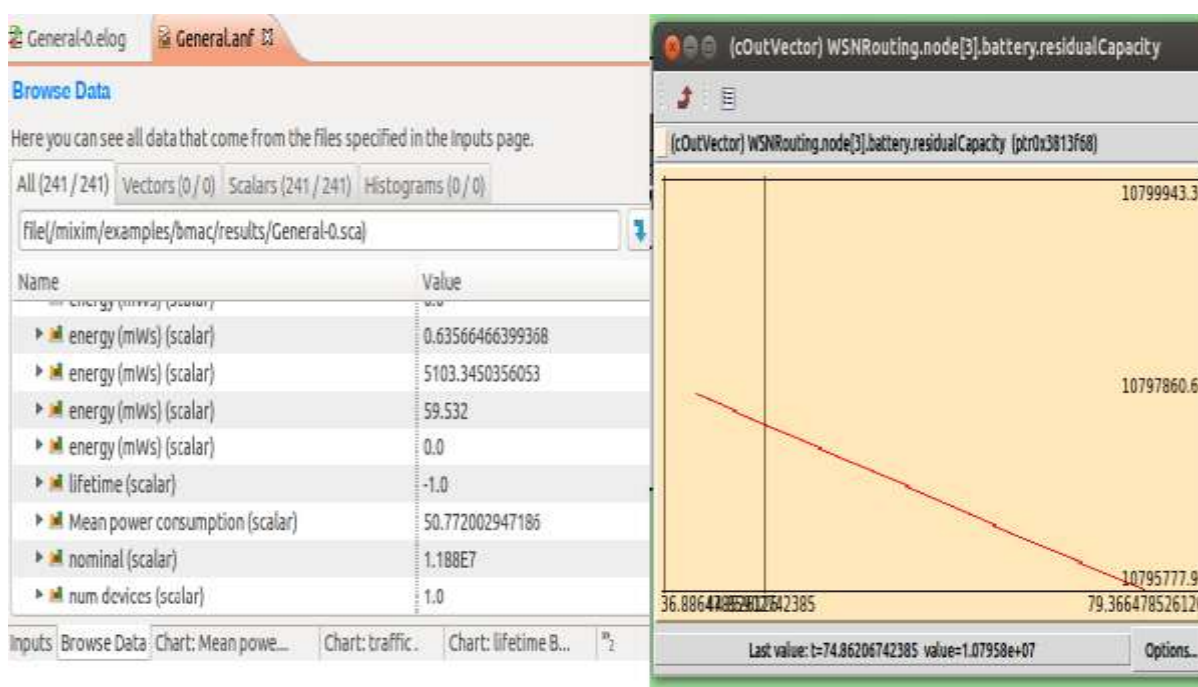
General-0.elog General.anf ☒

Browse Data

Here you can see all data that come from the files specified in the Inputs page.

All (241 / 241) Vectors (0 / 0) Scalars (241 / 241) Histograms (0 / 0)

file(/mixim/examples/bmac/results/General-0.sca)

| Name | Value |
|---|---|
| energy (mWs) (scalar) | 0.63566466399368 |
| energy (mWs) (scalar) | 5103.3450356053 |
| energy (mWs) (scalar) | 59.532 |
| energy (mWs) (scalar) | 0.0 |
| lifetime (scalar) | -1.0 |
| Mean power consumption (scalar) | 50.772002947186 |
| nominal (scalar) | 1.188E7 |
| num devices (scalar) | 1.0 |

Inputs Browse Data Chart: Mean powe... Chart: traffic. Chart: lifetime B... »2

(cOutVector) WSNRouting.node[3].battery.residualCapacity

(cOutVector) WSNRouting.node[3].battery.residualCapacity (ptr0x3813f68)

10799943.3

10797860.6

10795777.9

36.88644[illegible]42385

79.366478526120

Last value: t=74.86206742385 value=1.07958e+07

Options...